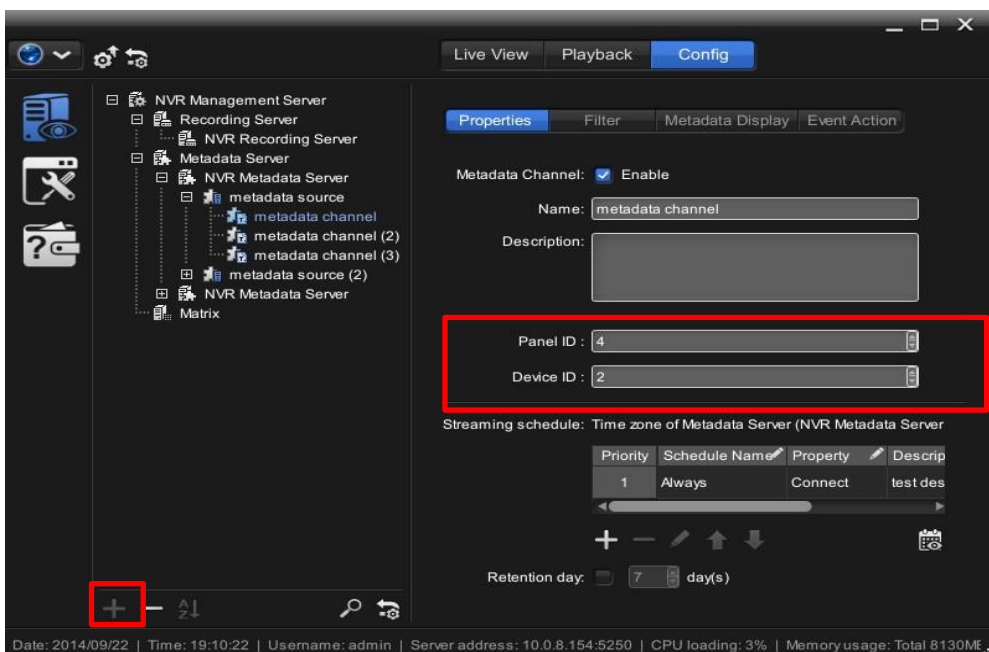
Live View Playback Config

NVR Management Server
Recording Server
NVR Recording Server
Metadata Server
NVR Metadata Server
metadata source
metadata channel
metadata channel (2)
metadata channel (3)
metadata source (2)
NVR Metadata Server
Matrix

Properties Filter Metadata Display Event Action

Metadata Channel: Enable

Name: metadata channel

Description:

Panel ID : 4

Device ID : 2

Streaming schedule: Time zone of Metadata Server (NVR Metadata Server

| Priority | Schedule Name | Property | Descrip |
|---|---|---|---|
| 1 | Always | Connect | test des |

Retention day: 7 day(s)

Date: 2014/09/22 | Time: 19:10:22 | Username: admin | Server address: 10.0.8.154:5250 | CPU loading: 3% | Memory usage: Total 8130ME